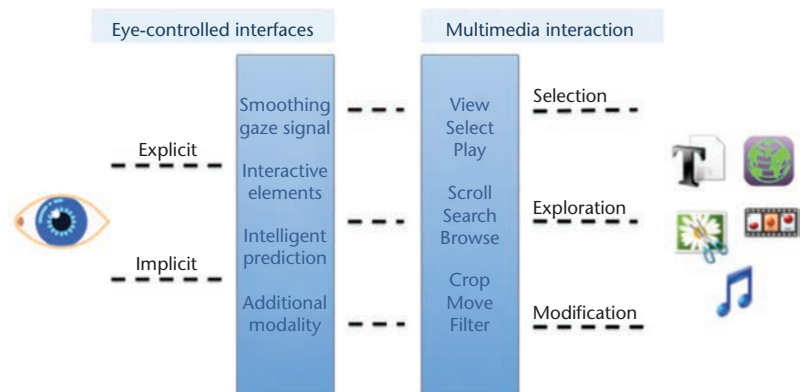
Eye-controlled interfaces

Multimedia interaction

Explicit

Implicit

Smoothing gaze signal

Interactive elements

Intelligent prediction

Additional modality

View
Select
Play

Scroll
Search
Browse

Crop
Move
Filter

Selection

Exploration

Modification

T